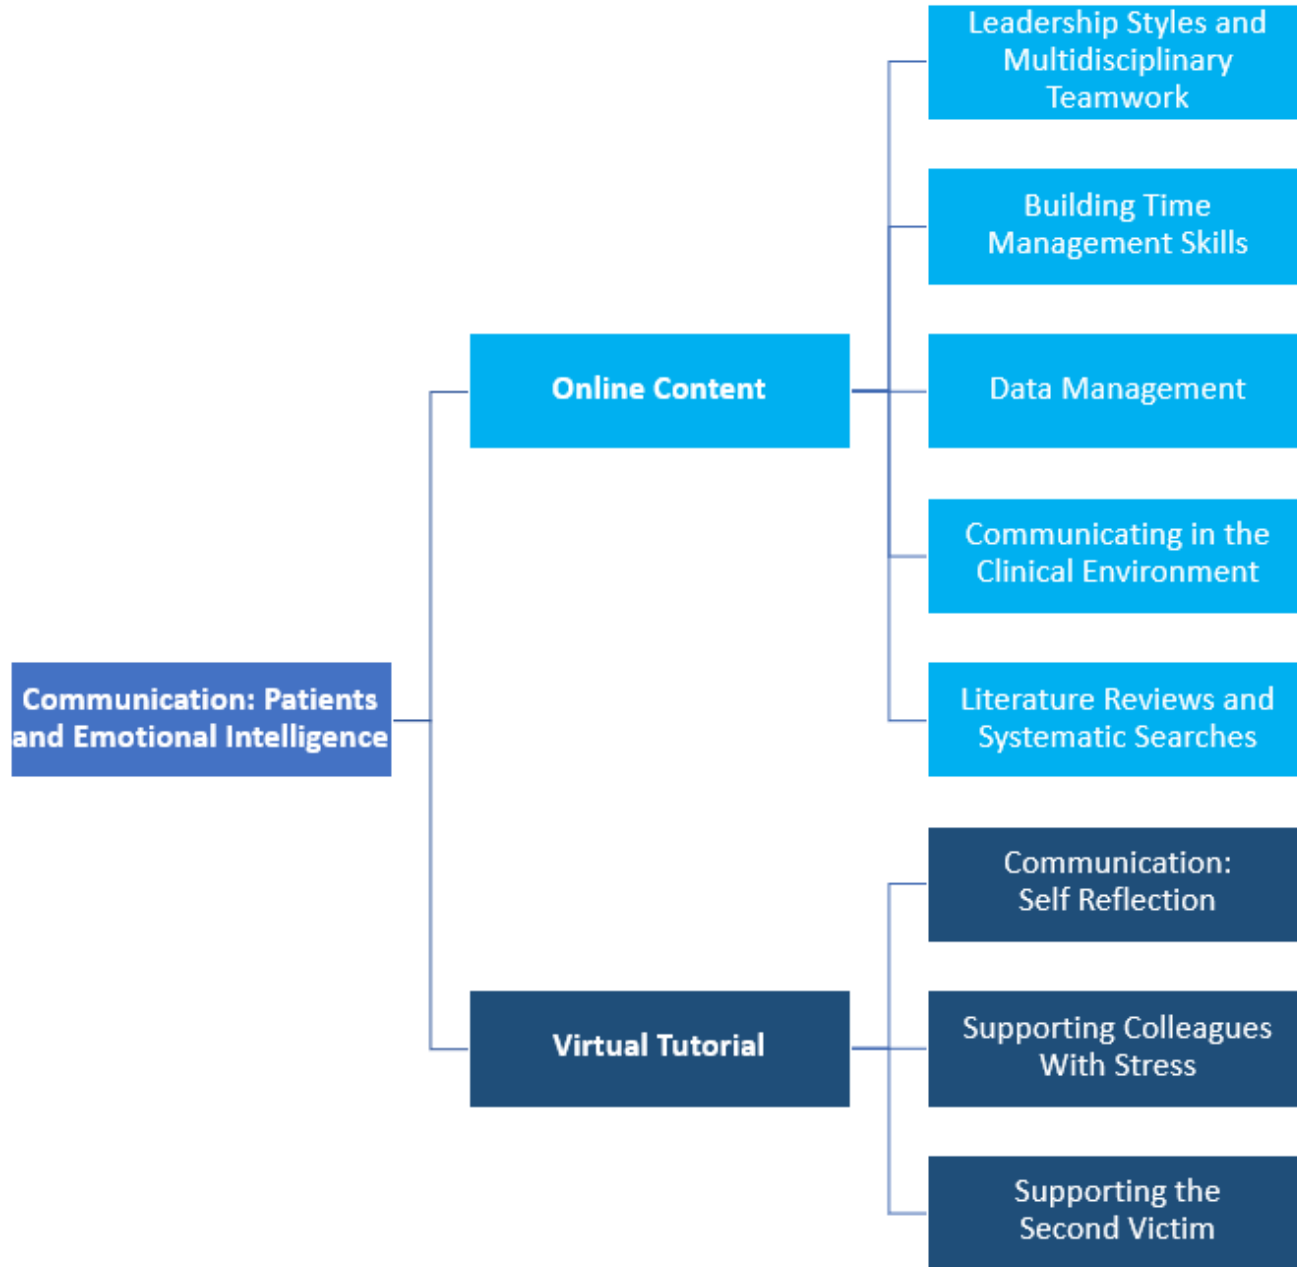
Communication: Patients and Emotional Intelligence

Online Content

Leadership Styles and Multidisciplinary Teamwork

Building Time Management Skills

Data Management

Communicating in the Clinical Environment

Literature Reviews and Systematic Searches

Virtual Tutorial

Communication: Self Reflection

Supporting Colleagues With Stress

Supporting the Second Victim